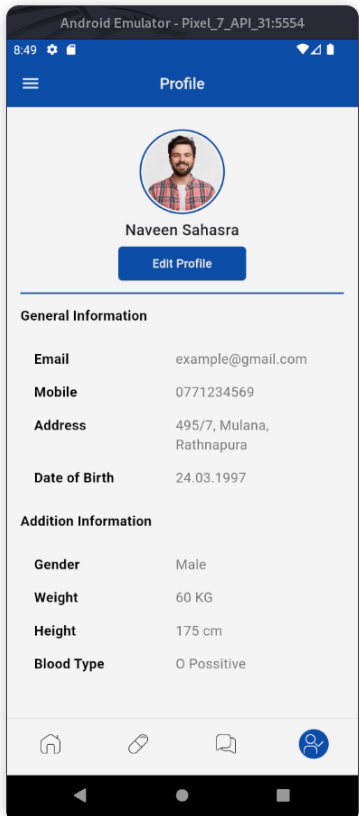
Android Emulator - Pixel_7_API_31:5554

8:49

Profile

Naveen Sahasra

Edit Profile

General Information

| | |
|---|---|
| Email | example@gmail.com |
| Mobile | 0771234569 |
| Address | 495/7, Mulana, Rathnapura |
| Date of Birth | 24.03.1997 |

Addition Information

| | |
|---|---|
| Gender | Male |
| Weight | 60 KG |
| Height | 175 cm |
| Blood Type | O Possitive |